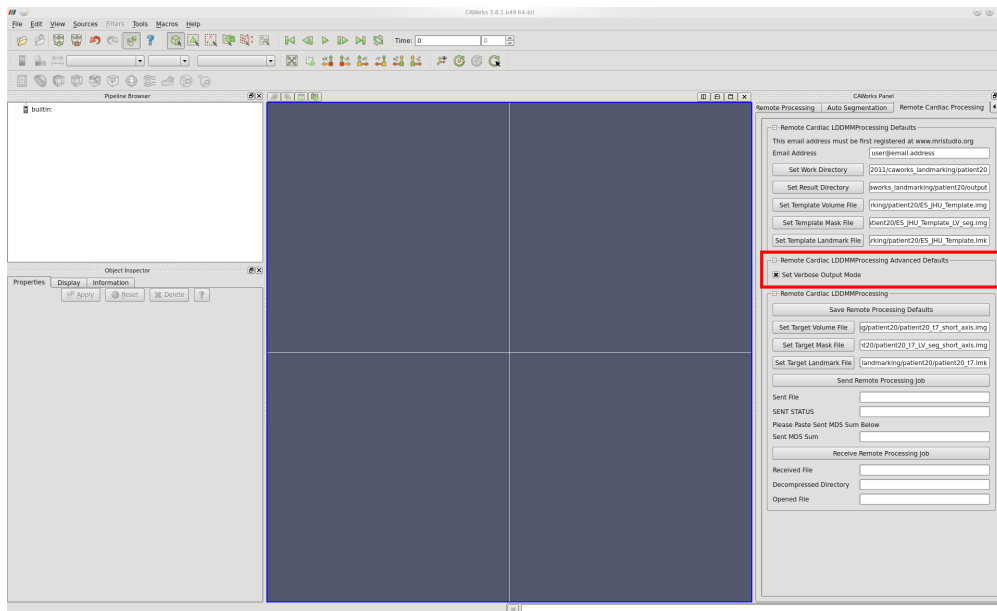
CAWorks 3.8.1.b49 64-bit

File Edit View Sources Filters Tools Macros Help

Time: 0 0

Pipeline Browser

builtin:

Object Inspector

Properties Display Information

Apply Reset Delete ?

CAWorks Panel

Remote Processing Auto Segmentation Remote Cardiac Processing

Remote Cardiac LDDMMProcessing Defaults

This email address must be first registered at www.mristudio.org

Email Address user@email.address

Set Work Directory 2011/caworks_landmarking/patient20

Set Result Directory aworks_landmarking/patient20/output

Set Template Volume File rking/patient20/ES_JHU_Template.img

Set Template Mask File tient20/ES_JHU_Template_LV_seg.img

Set Template Landmark File rking/patient20/ES_JHU_Template.lmk

Remote Cardiac LDDMMProcessing Advanced Defaults

Set Verbose Output Mode

Remote Cardiac LDDMMProcessing

Save Remote Processing Defaults

Set Target Volume File g/patient20/patient20_t7_short_axis.img

Set Target Mask File nt20/patient20_t7_LV_seg_short_axis.img

Set Target Landmark File landmarking/patient20/patient20_t7.lmk

Send Remote Processing Job

Sent File

SENT STATUS

Please Paste Sent MD5 Sum Below

Sent MD5 Sum

Receive Remote Processing Job

Received File

Decompressed Directory

Opened File